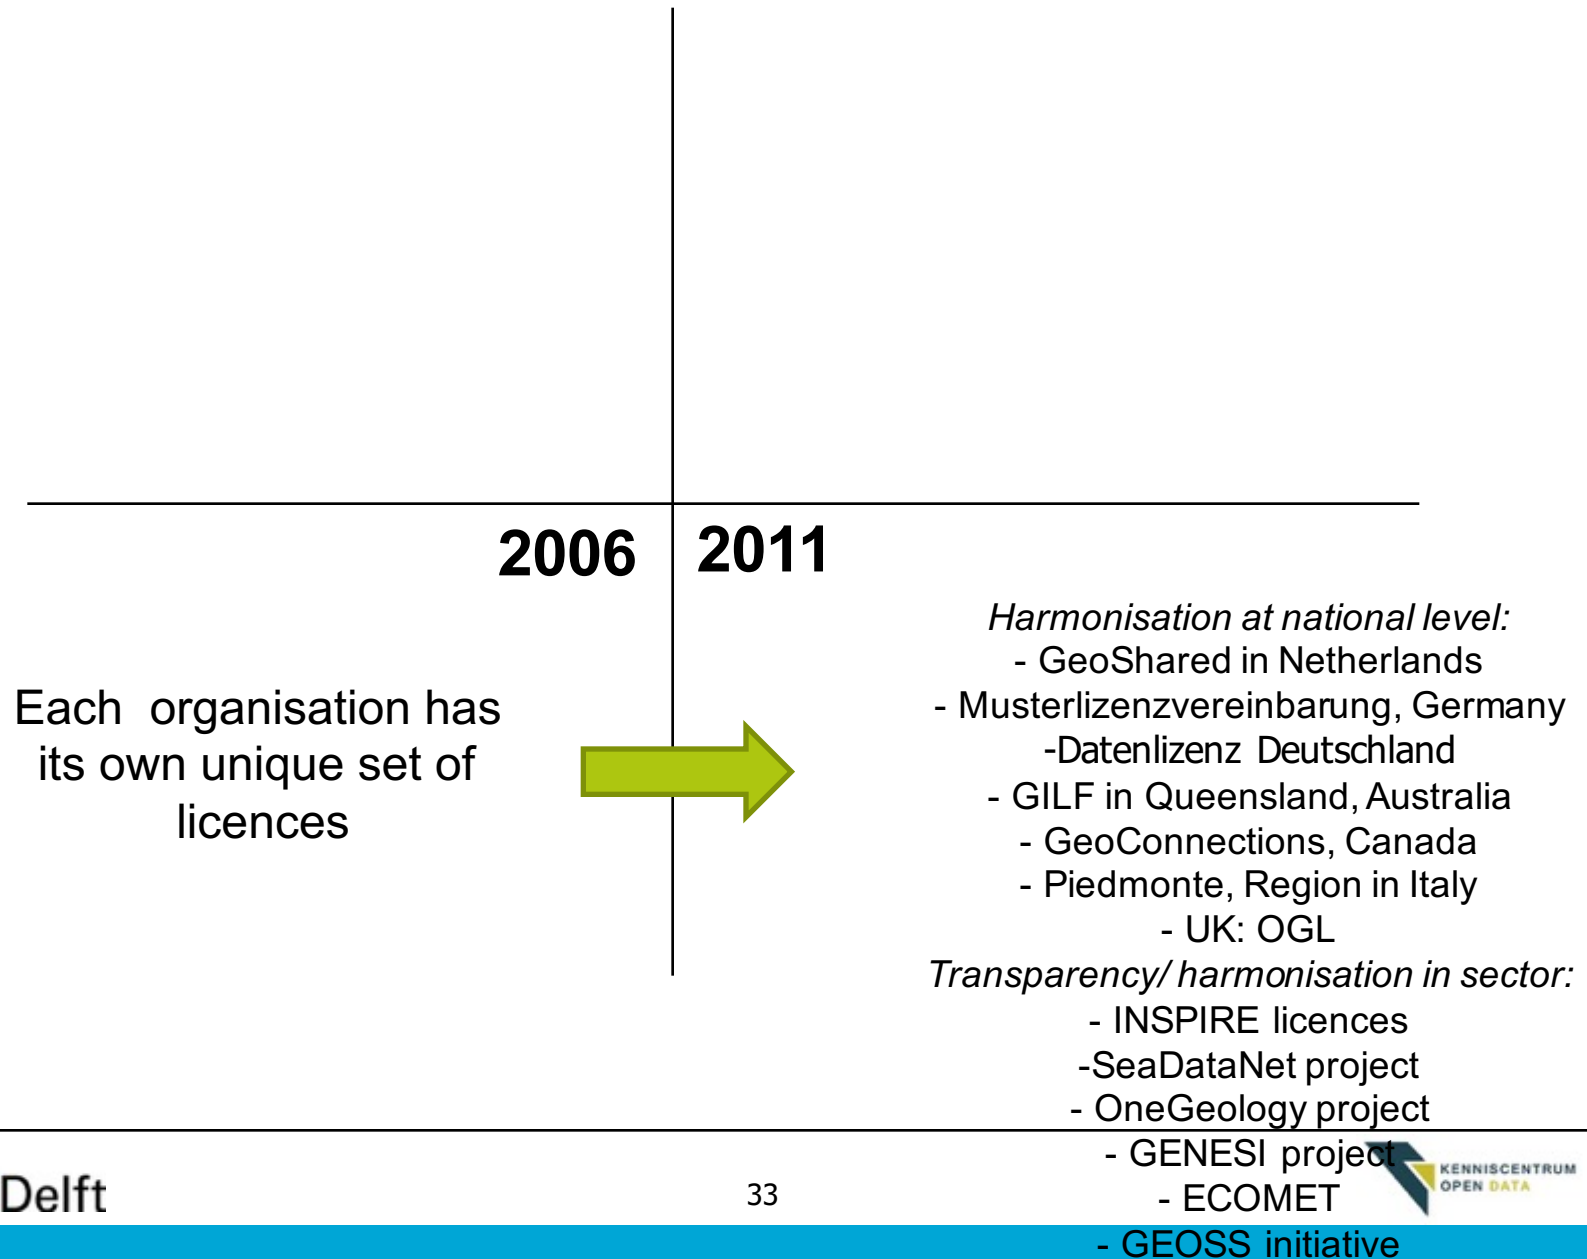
2006

2011

Each organisation has its own unique set of licences

*Harmonisation at national level:*
- GeoShared in Netherlands
- Musterlizenzvereinbarung, Germany
-Datenlizenz Deutschland
- GILF in Queensland, Australia
- GeoConnections, Canada
- Piedmonte, Region in Italy
- UK: OGL
*Transparency/ harmonisation in sector:*
- INSPIRE licences
-SeaDataNet project
- OneGeology project
- GENESI project
- ECOMET
- GEOSS initiative

Delft

33

KENNISCENTRUM OPEN DATA